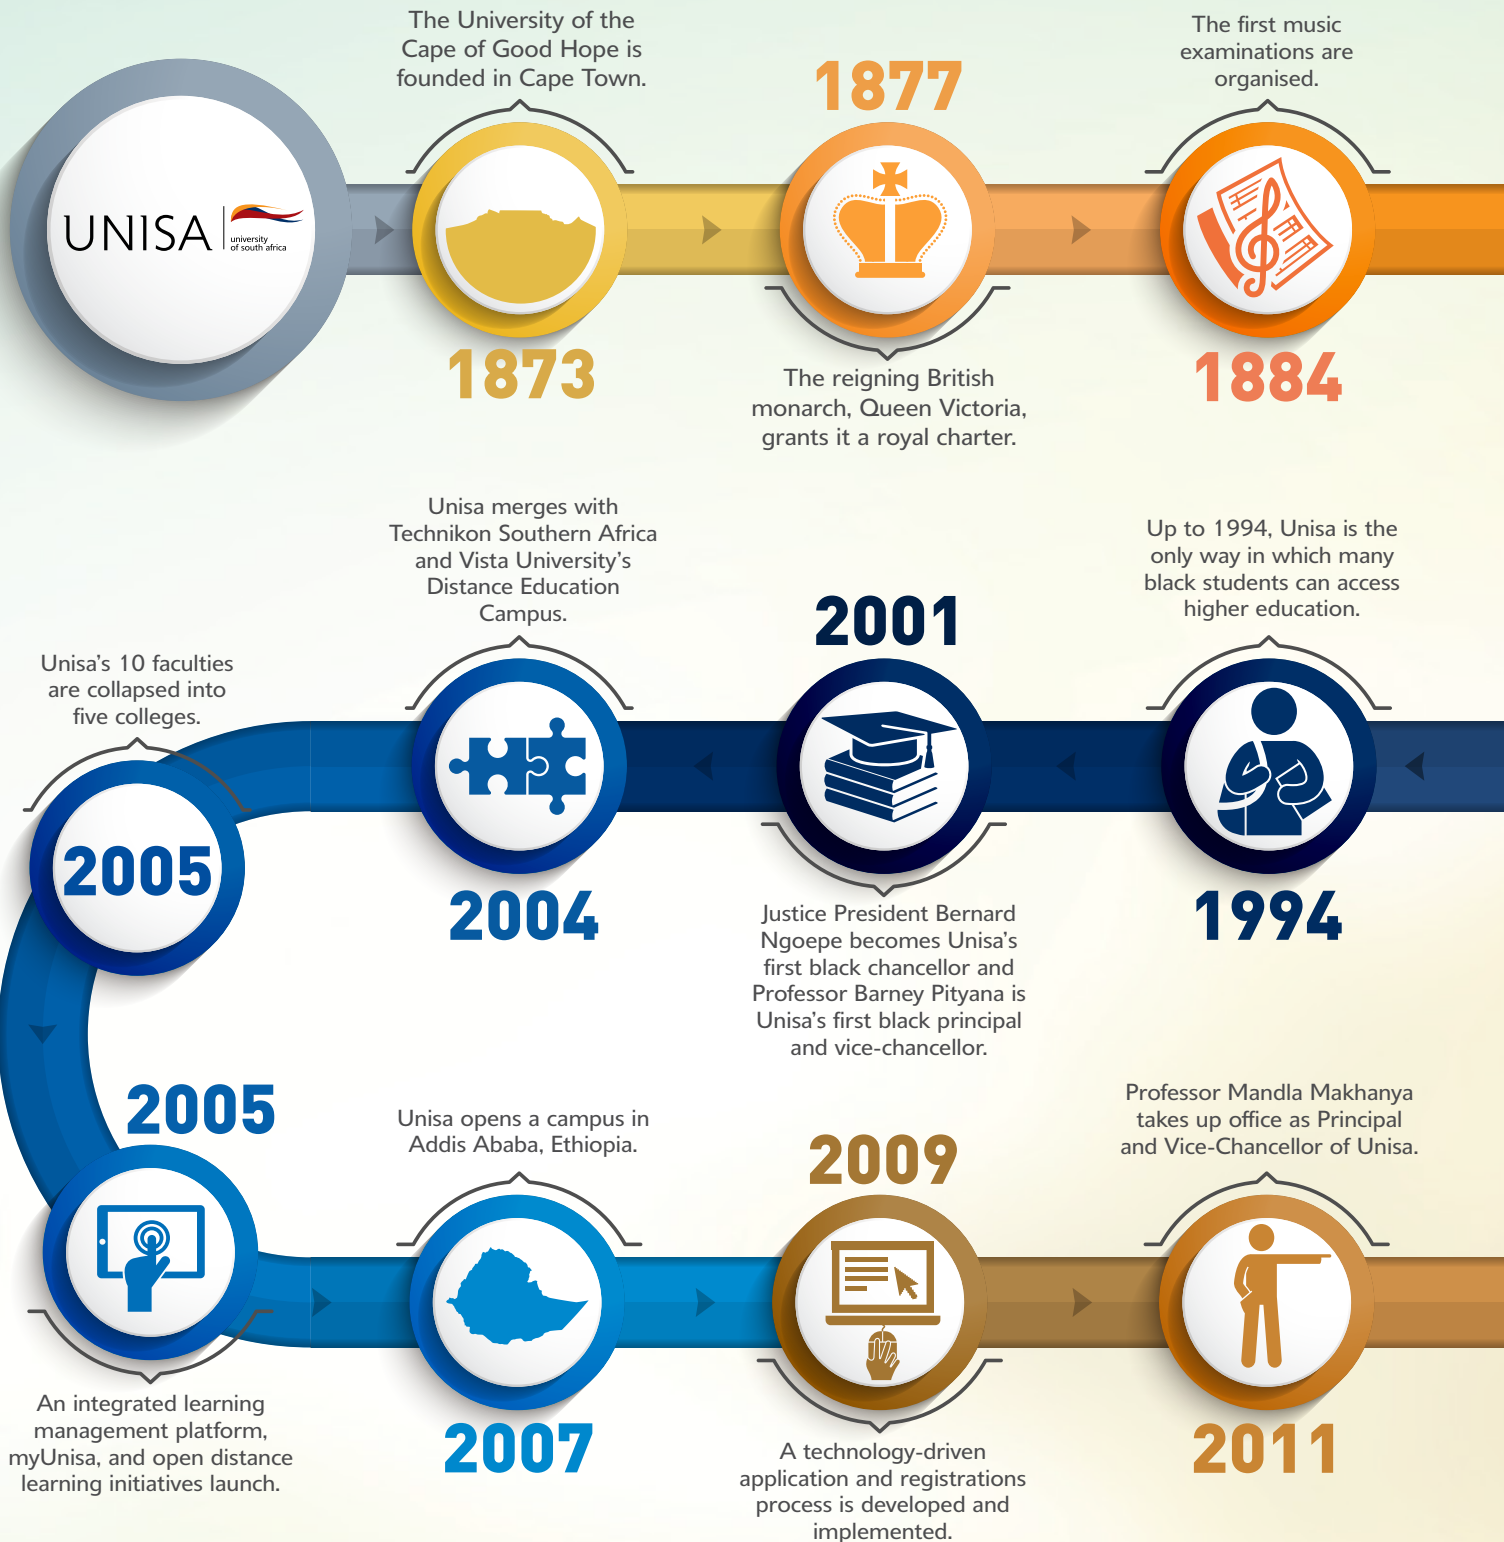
UNISA university of south africa

The University of the Cape of Good Hope is founded in Cape Town.

1873

1877

The reigning British monarch, Queen Victoria, grants it a royal charter.

The first music examinations are organised.

1884

Up to 1994, Unisa is the only way in which many black students can access higher education.

1994

2001

Justice President Bernard Ngoepe becomes Unisa's first black chancellor and Professor Barney Pityana is Unisa's first black principal and vice-chancellor.

Unisa merges with Technikon Southern Africa and Vista University's Distance Education Campus.

2004

Unisa's 10 faculties are collapsed into five colleges.

2005

2005

An integrated learning management platform, myUnisa, and open distance learning initiatives launch.

Unisa opens a campus in Addis Ababa, Ethiopia.

2007

2009

A technology-driven application and registrations process is developed and implemented.

Professor Mandla Makhanya takes up office as Principal and Vice-Chancellor of Unisa.

2011